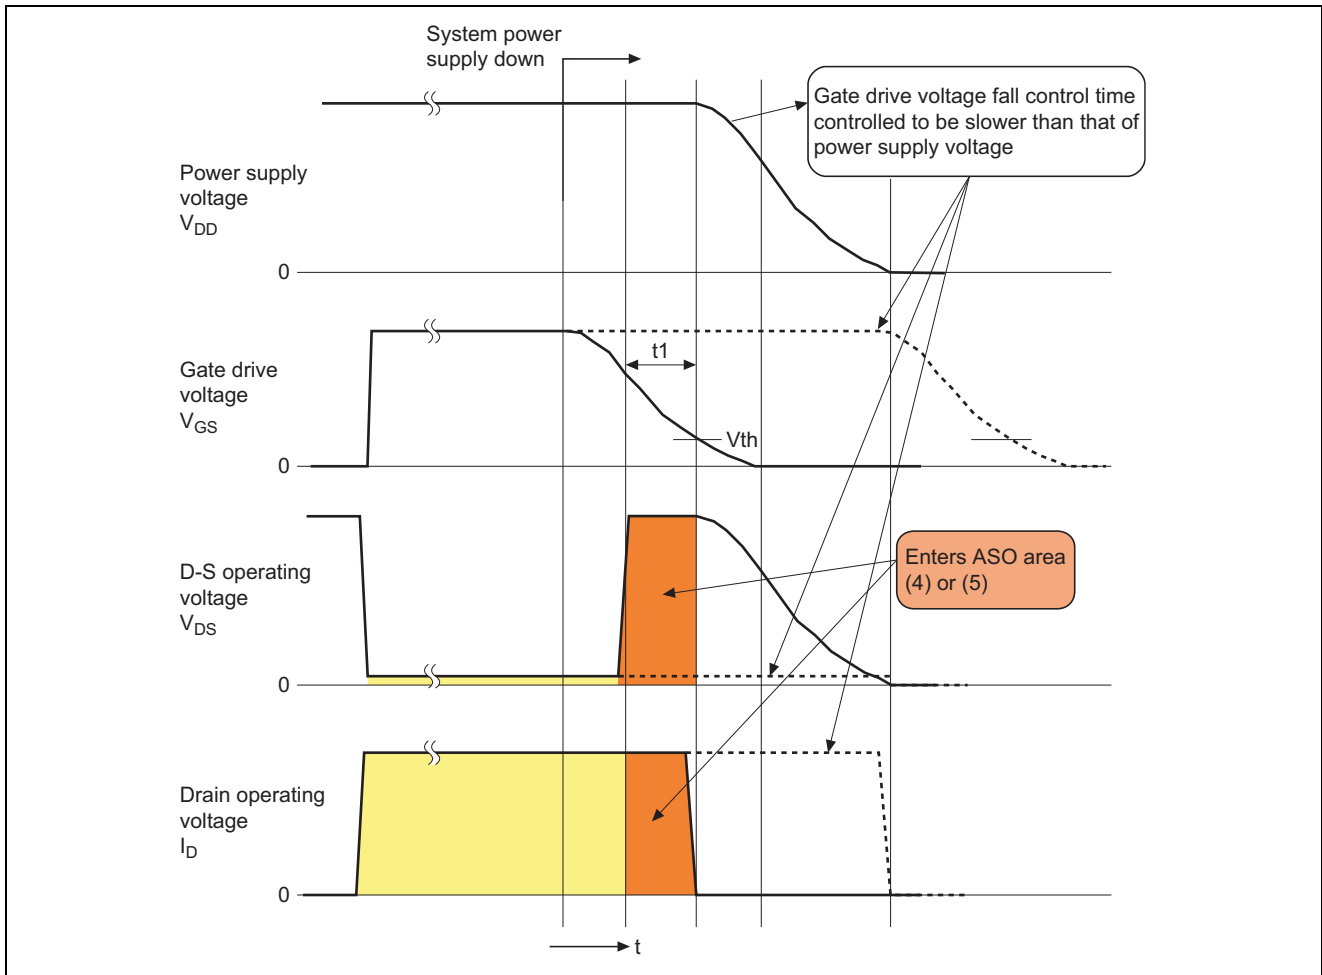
System power supply down

Gate drive voltage fall control time controlled to be slower than that of power supply voltage

Power supply voltage $V_{DD}$

0

Gate drive voltage $V_{GS}$

t1

Vth

0

D-S operating voltage $V_{DS}$

Enters ASO area (4) or (5)

0

Drain operating voltage $I_D$

0

t